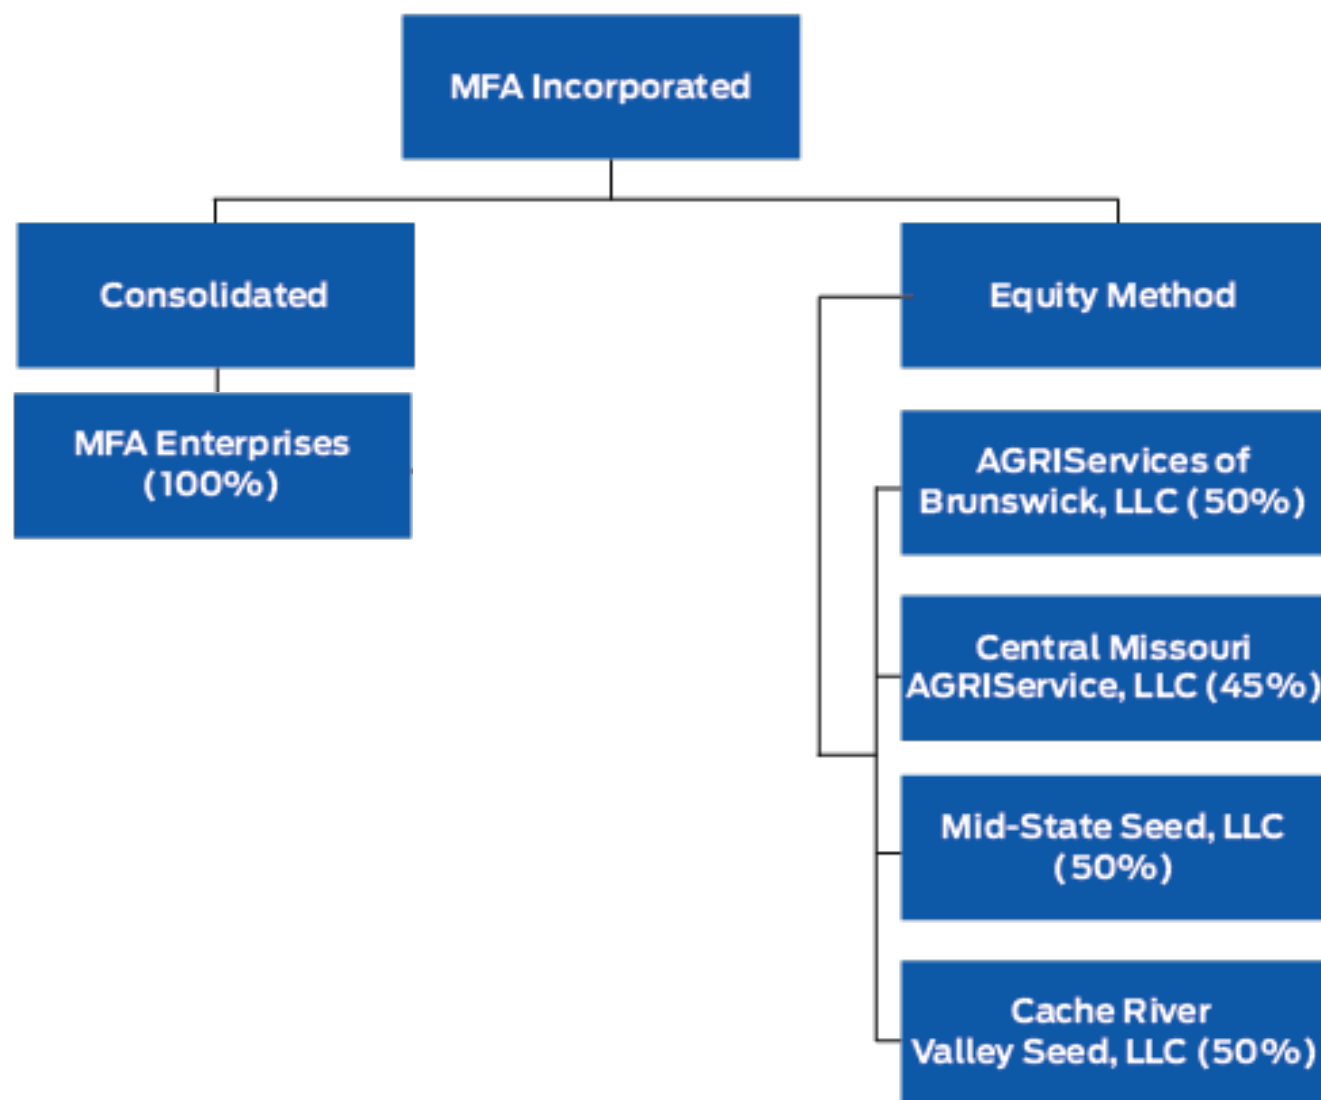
MFA Incorporated

Consolidated

MFA Enterprises (100%)

Equity Method

AGRIServices of Brunswick, LLC (50%)

Central Missouri AGRIService, LLC (45%)

Mid-State Seed, LLC (50%)

Cache River Valley Seed, LLC (50%)